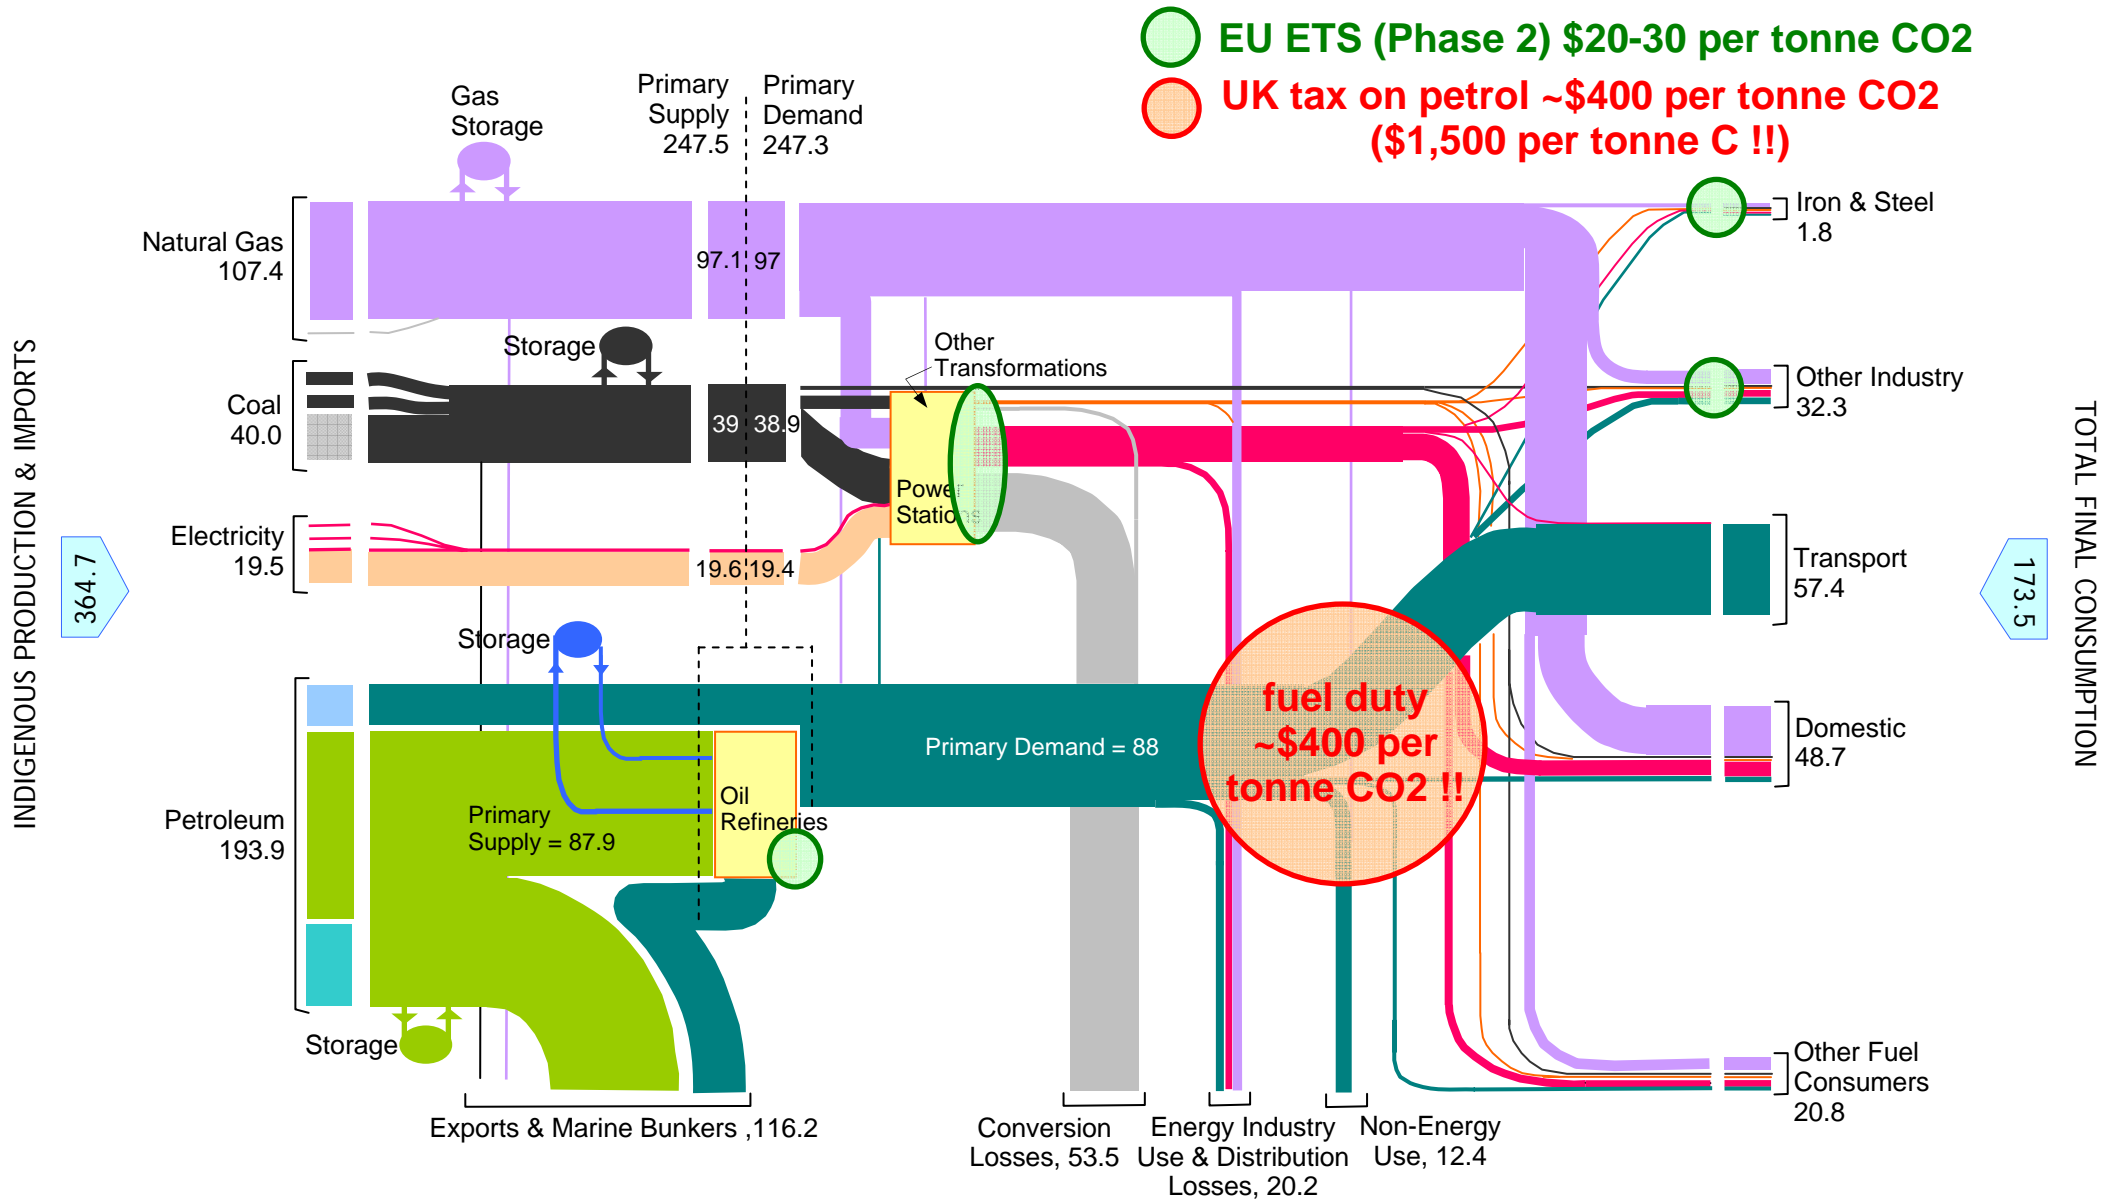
EU ETS (Phase 2) \$20-30 per tonne CO2

UK tax on petrol ~\$400 per tonne CO2 (\$1,500 per tonne C !!)

Gas Storage

Primary Supply 247.5

Primary Demand 247.3

INDIGENOUS PRODUCTION & IMPORTS

364.7

Natural Gas 107.4

97.1 97

Storage

Coal 40.0

39 38.9

Other Transformations

Power Stations

Electricity 19.5

19.6 19.4

Storage

Petroleum 193.9

Primary Supply = 87.9

Oil Refineries

Primary Demand = 88

fuel duty ~\$400 per tonne CO2 !!

Storage

Exports & Marine Bunkers ,116.2

Conversion Losses, 53.5

Energy Industry Use & Distribution Losses, 20.2

Non-Energy Use, 12.4

Iron & Steel 1.8

Other Industry 32.3

Transport 57.4

Domestic 48.7

Other Fuel Consumers 20.8

TOTAL FINAL CONSUMPTION

173.5